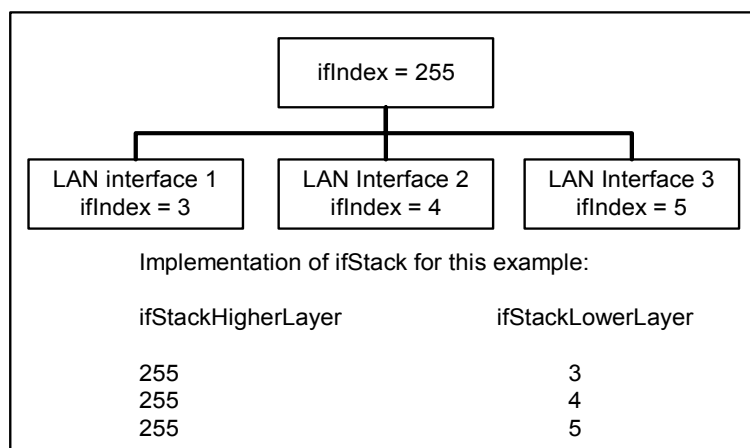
ifIndex = 255

LAN interface 1
ifIndex = 3

LAN Interface 2
ifIndex = 4

LAN Interface 3
ifIndex = 5

Implementation of ifStack for this example:

| ifStackHigherLayer | ifStackLowerLayer |
|---|---|
| 255 | 3 |
| 255 | 4 |
| 255 | 5 |